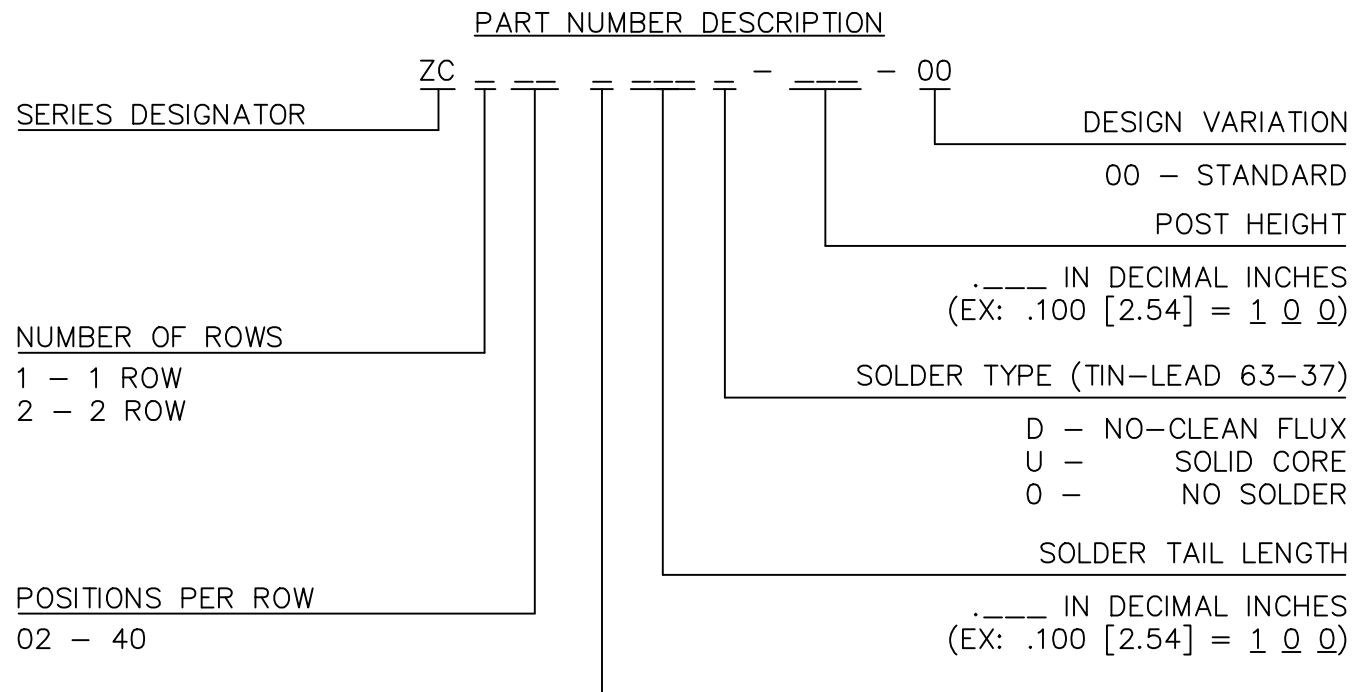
PART NUMBER DESCRIPTION

ZC _ __ _ ___ _ - ___ - 00

SERIES DESIGNATOR

DESIGN VARIATION

00 – STANDARD

POST HEIGHT

.___ IN DECIMAL INCHES
(EX: .100 [2.54] = 1 0 0)

NUMBER OF ROWS

1 – 1 ROW
2 – 2 ROW

SOLDER TYPE (TIN–LEAD 63–37)

D – NO–CLEAN FLUX
U – SOLID CORE
0 – NO SOLDER

SOLDER TAIL LENGTH

POSITIONS PER ROW

02 – 40

.___ IN DECIMAL INCHES
(EX: .100 [2.54] = 1 0 0)